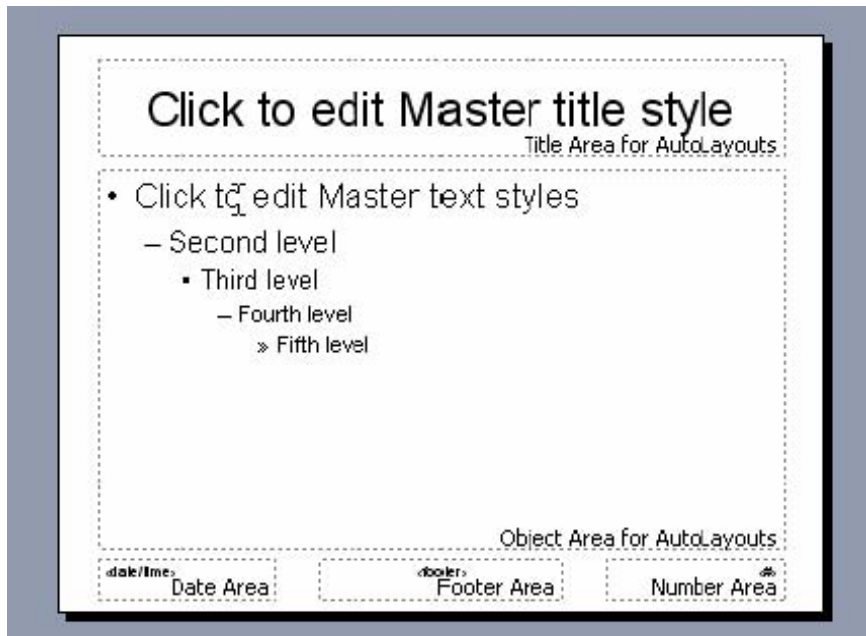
Click to edit Master title style

Title Area for AutoLayouts

• Click to edit Master text styles

– Second level

▪ Third level

– Fourth level

» Fifth level

Object Area for AutoLayouts

<date/time>
Date Area

<footer>
Footer Area

<#>
Number Area